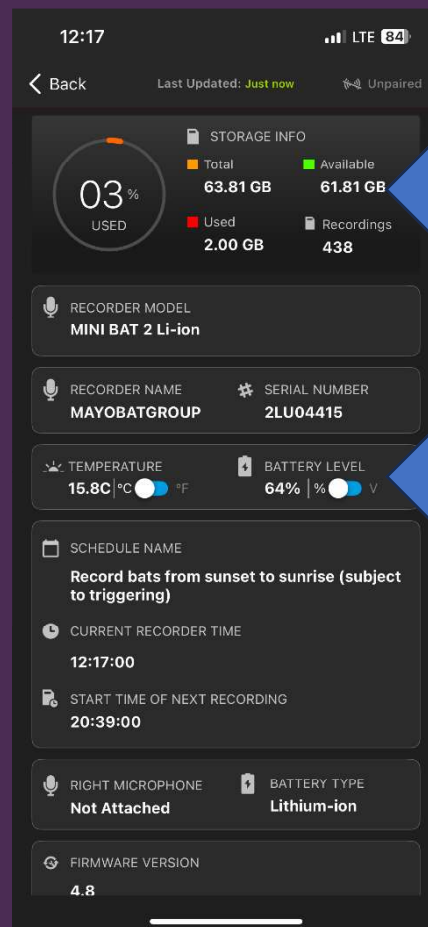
12:17
LTE 84

< Back
Last Updated: Just now
Unpaired

03 %
USED

STORAGE INFO
Total
63.81 GB
Available
61.81 GB
Used
2.00 GB
Recordings
438

RECORDER MODEL
MINI BAT 2 Li-ion

RECORDER NAME
MAYOBATGROUP
SERIAL NUMBER
2LU04415

TEMPERATURE
15.8C | °C °F
BATTERY LEVEL
64% | % V

SCHEDULE NAME
Record bats from sunset to sunrise (subject to triggering)

CURRENT RECORDER TIME
12:17:00

START TIME OF NEXT RECORDING
20:39:00

RIGHT MICROPHONE
Not Attached
BATTERY TYPE
Lithium-ion

FIRMWARE VERSION
4.8